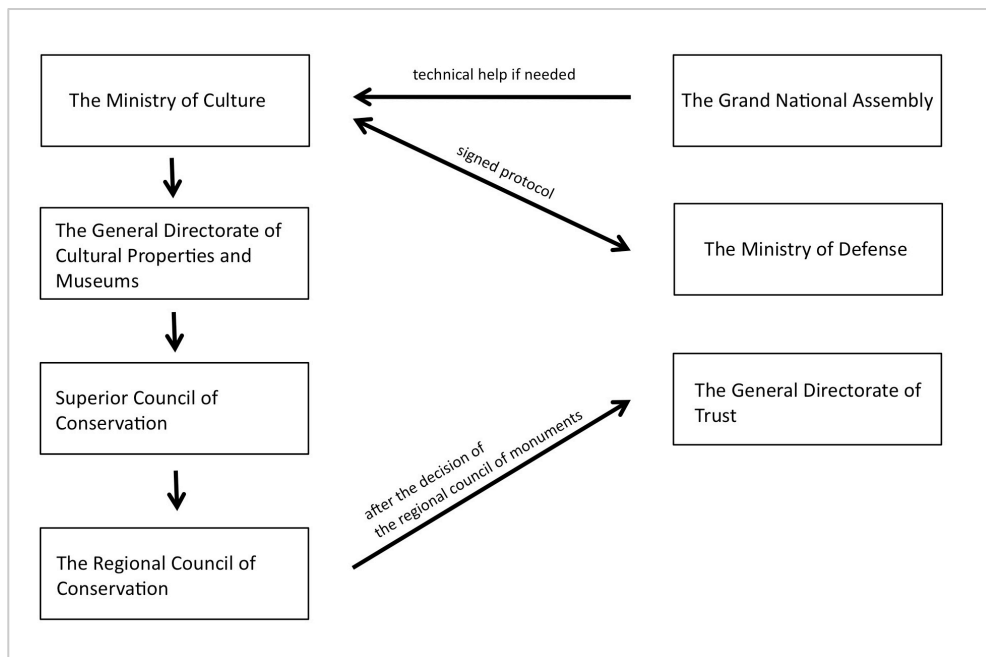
The Ministry of Culture

technical help if needed

The Grand National Assembly

signed protocol

The General Directorate of Cultural Properties and Museums

The Ministry of Defense

Superior Council of Conservation

The General Directorate of Trust

after the decision of the regional council of monuments

The Regional Council of Conservation